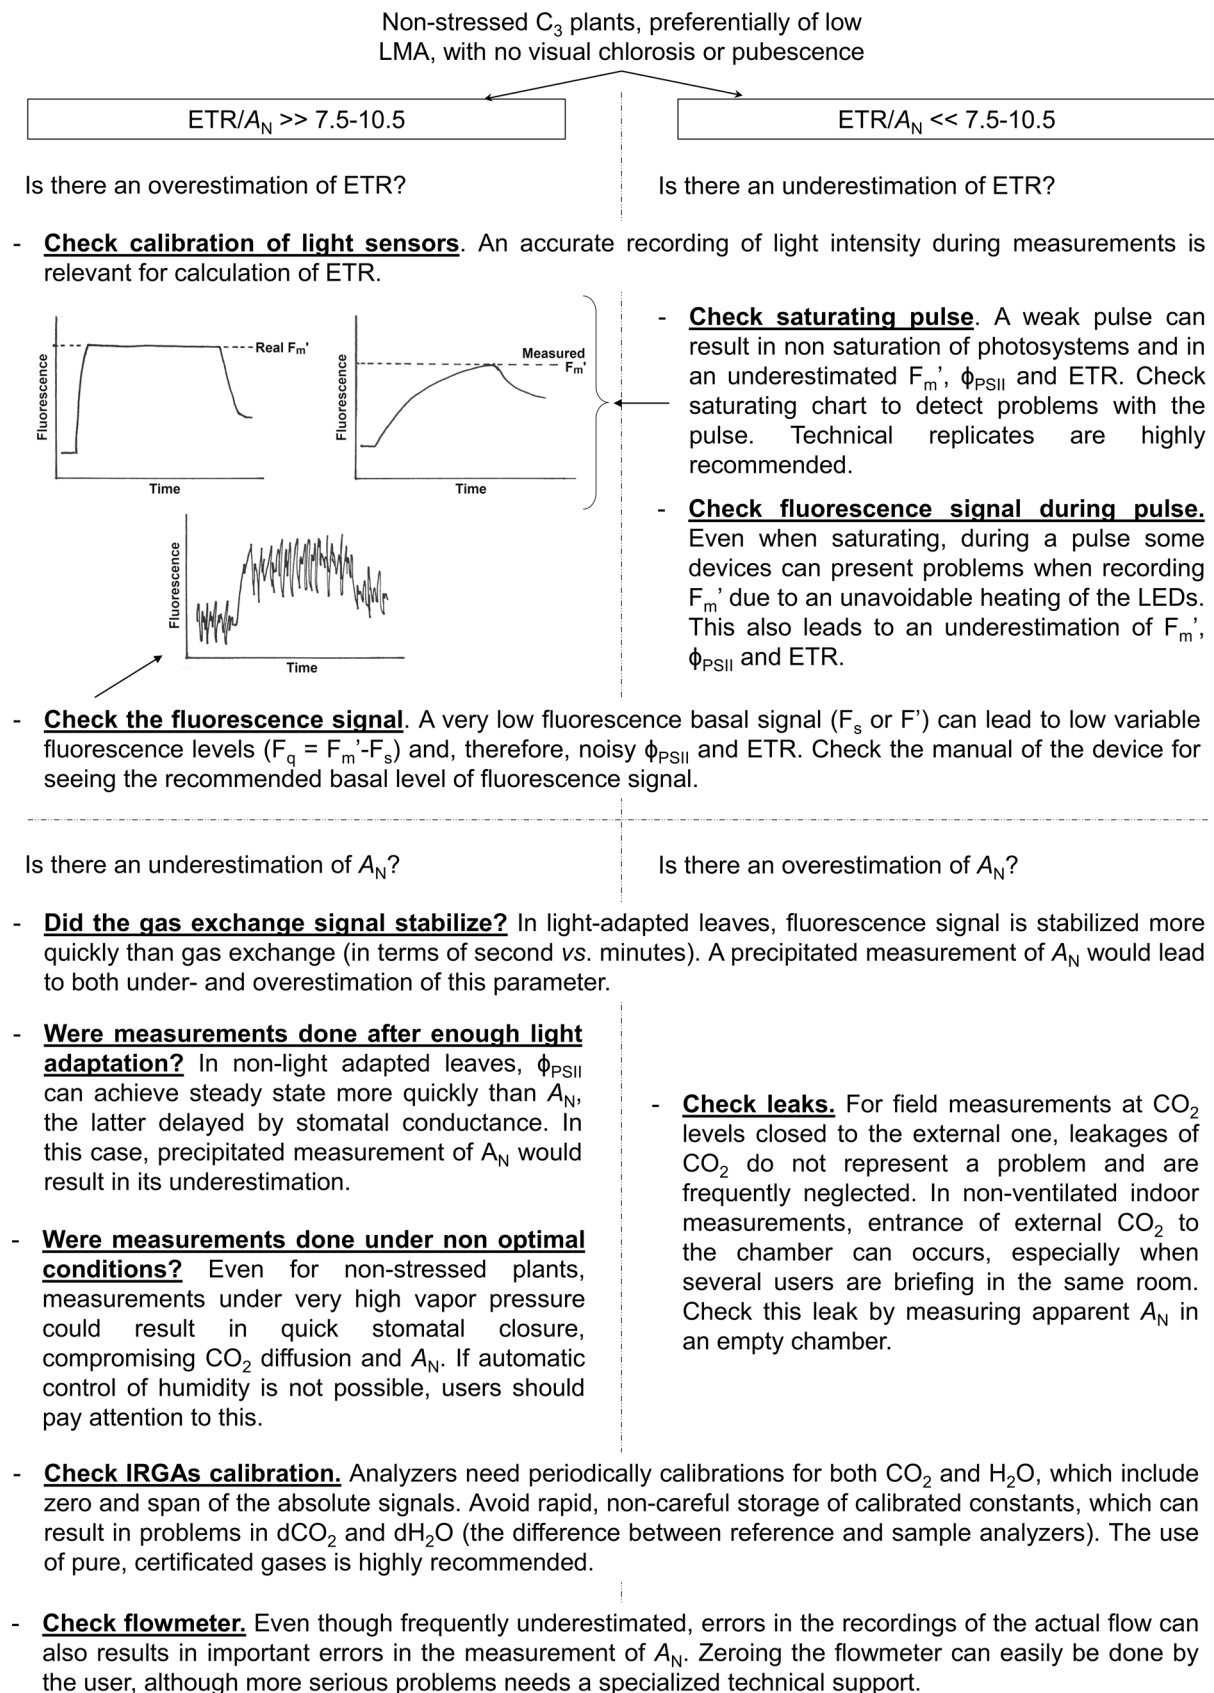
Non-stressed $C_3$ plants, preferentially of low LMA, with no visual chlorosis or pubescence

ETR/$A_N$ >> 7.5-10.5

ETR/$A_N$ << 7.5-10.5

Is there an overestimation of ETR?

Is there an underestimation of ETR?

- **Check calibration of light sensors**. An accurate recording of light intensity during measurements is relevant for calculation of ETR.

Real $F_m$'

Fluorescence

Time

Measured $F_m$'

Fluorescence

Time

Fluorescence

Time

- **Check saturating pulse**. A weak pulse can result in non saturation of photosystems and in an underestimated $F_m$', $\phi_{PSII}$ and ETR. Check saturating chart to detect problems with the pulse. Technical replicates are highly recommended.

- **Check fluorescence signal during pulse.** Even when saturating, during a pulse some devices can present problems when recording $F_m$' due to an unavoidable heating of the LEDs. This also leads to an underestimation of $F_m$', $\phi_{PSII}$ and ETR.

- **Check the fluorescence signal**. A very low fluorescence basal signal ($F_s$ or F') can lead to low variable fluorescence levels ($F_q$ = $F_m$'-$F_s$) and, therefore, noisy $\phi_{PSII}$ and ETR. Check the manual of the device for seeing the recommended basal level of fluorescence signal.

Is there an underestimation of $A_N$?

Is there an overestimation of $A_N$?

- **Did the gas exchange signal stabilize?** In light-adapted leaves, fluorescence signal is stabilized more quickly than gas exchange (in terms of second *vs*. minutes). A precipitated measurement of $A_N$ would lead to both under- and overestimation of this parameter.

- **Were measurements done after enough light adaptation?** In non-light adapted leaves, $\phi_{PSII}$ can achieve steady state more quickly than $A_N$, the latter delayed by stomatal conductance. In this case, precipitated measurement of $A_N$ would result in its underestimation.

- **Were measurements done under non optimal conditions?** Even for non-stressed plants, measurements under very high vapor pressure could result in quick stomatal closure, compromising $CO_2$ diffusion and $A_N$. If automatic control of humidity is not possible, users should pay attention to this.

- **Check leaks.** For field measurements at $CO_2$ levels closed to the external one, leakages of $CO_2$ do not represent a problem and are frequently neglected. In non-ventilated indoor measurements, entrance of external $CO_2$ to the chamber can occurs, especially when several users are briefing in the same room. Check this leak by measuring apparent $A_N$ in an empty chamber.

- **Check IRGAs calibration.** Analyzers need periodically calibrations for both $CO_2$ and $H_2O$, which include zero and span of the absolute signals. Avoid rapid, non-careful storage of calibrated constants, which can result in problems in $dCO_2$ and $dH_2O$ (the difference between reference and sample analyzers). The use of pure, certificated gases is highly recommended.

- **Check flowmeter.** Even though frequently underestimated, errors in the recordings of the actual flow can also results in important errors in the measurement of $A_N$. Zeroing the flowmeter can easily be done by the user, although more serious problems needs a specialized technical support.